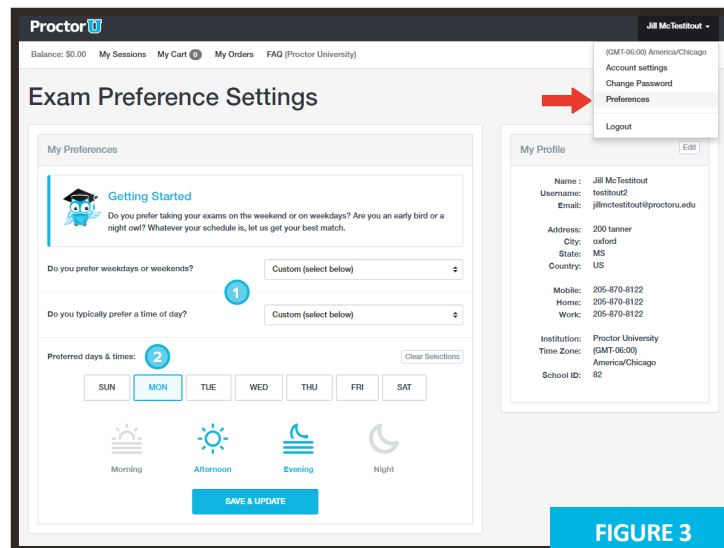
ProctorU

Jill McTestitout

Balance: $0.00 My Sessions My Cart 0 My Orders FAQ (Proctor University)

(GMT-06:00) America/Chicago
Account settings
Change Password
Preferences
Logout

Exam Preference Settings

My Preferences

Getting Started
Do you prefer taking your exams on the weekend or on weekdays? Are you an early bird or a night owl? Whatever your schedule is, let us get your best match.

Do you prefer weekdays or weekends? Custom (select below)

1

Do you typically prefer a time of day? Custom (select below)

Preferred days & times: 2 Clear Selections

| SUN | MON | TUE | WED | THU | FRI | SAT |
|---|---|---|---|---|---|---|

Morning Afternoon Evening Night

SAVE & UPDATE

My Profile Edit

Name: Jill McTestitout
Username: testitout2
Email: jillmctestitout@proctoru.edu

Address: 200 tanner
City: oxford
State: MS
Country: US

Mobile: 205-870-8122
Home: 205-870-8122
Work: 205-870-8122

Institution: Proctor University
Time Zone: (GMT-06:00) America/Chicago
School ID: 82

FIGURE 3